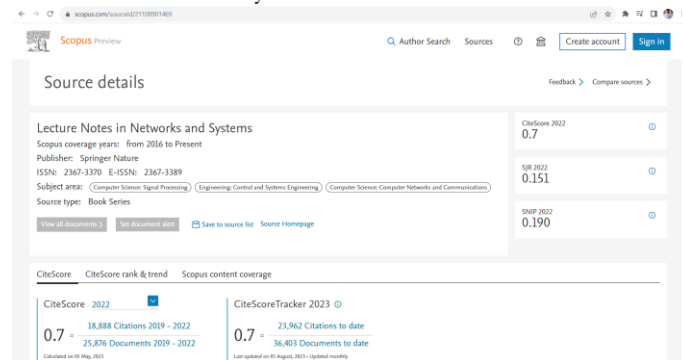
scopus.com/sourceid/21100901469

Scopus Preview

Author Search Sources Create account Sign in

Source details

Feedback > Compare sources >

Lecture Notes in Networks and Systems

Scopus coverage years: from 2016 to Present

Publisher: Springer Nature

ISSN: 2367-3370 E-ISSN: 2367-3389

Subject area: Computer Science: Signal Processing Engineering: Control and Systems Engineering Computer Science: Computer Networks and Communications

Source type: Book Series

View all documents > Set document alert Save to source list Source Homepage

CiteScore 2022
0.7

SJR 2022
0.151

SNIP 2022
0.190

CiteScore CiteScore rank & trend Scopus content coverage

CiteScore 2022

$0.7 = \frac{18,888 \text{ Citations 2019 - 2022}}{25,876 \text{ Documents 2019 - 2022}}$

Calculated on 05 May, 2023

CiteScoreTracker 2023

$0.7 = \frac{23,962 \text{ Citations to date}}{36,403 \text{ Documents to date}}$

Last updated on 05 August, 2023 • Updated monthly